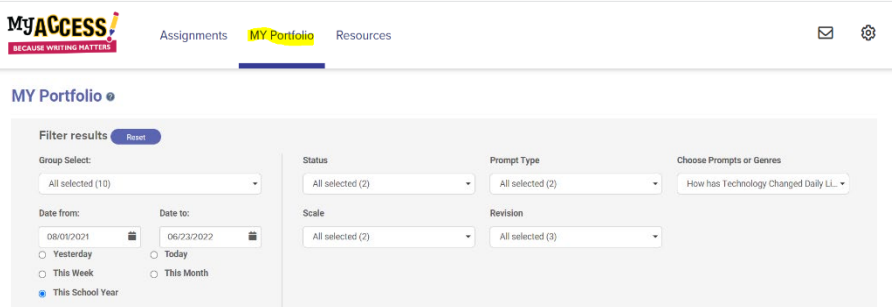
MyACCESS!
BECAUSE WRITING MATTERS

Assignments
MY Portfolio
Resources

MY Portfolio

Filter results
Reset

Group Select:
All selected (10)

Date from:
08/01/2021

Date to:
06/23/2022

Yesterday
Today
This Week
This Month
This School Year

Status
All selected (2)

Prompt Type
All selected (2)

Choose Prompts or Genres
How has Technology Changed Daily Li...

Scale
All selected (2)

Revision
All selected (3)